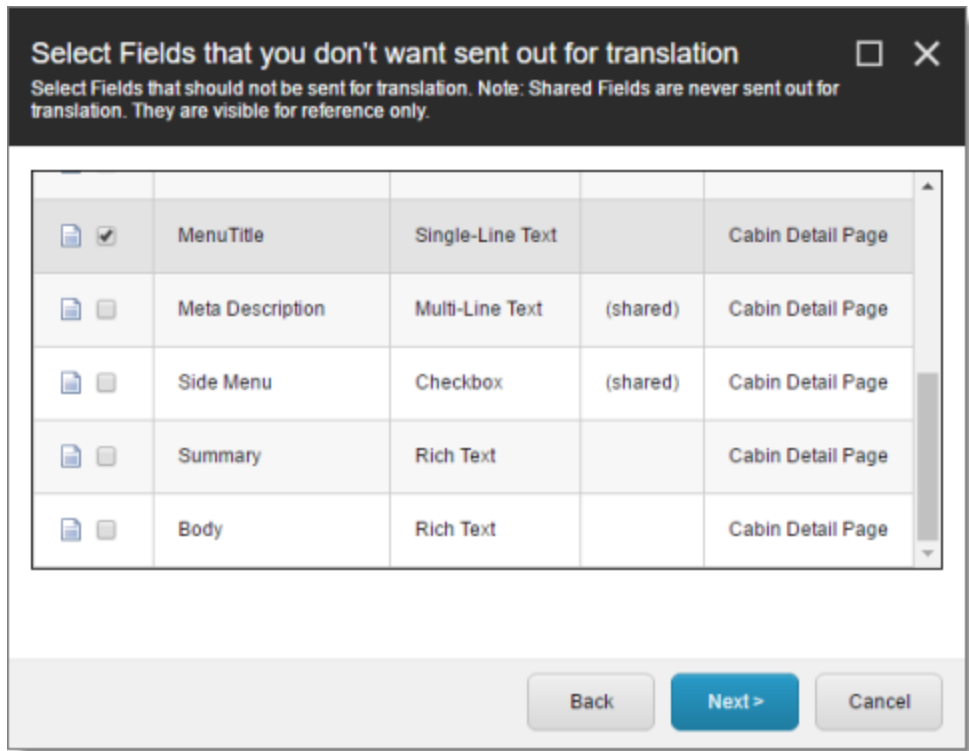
Select Fields that you don't want sent out for translation

Select Fields that should not be sent for translation. Note: Shared Fields are never sent out for translation. They are visible for reference only.

| | | | | |
|---|---|---|---|---|
| | MenuTitle | Single-Line Text | | Cabin Detail Page |
| | Meta Description | Multi-Line Text | (shared) | Cabin Detail Page |
| | Side Menu | Checkbox | (shared) | Cabin Detail Page |
| | Summary | Rich Text | | Cabin Detail Page |
| | Body | Rich Text | | Cabin Detail Page |

Back Next > Cancel